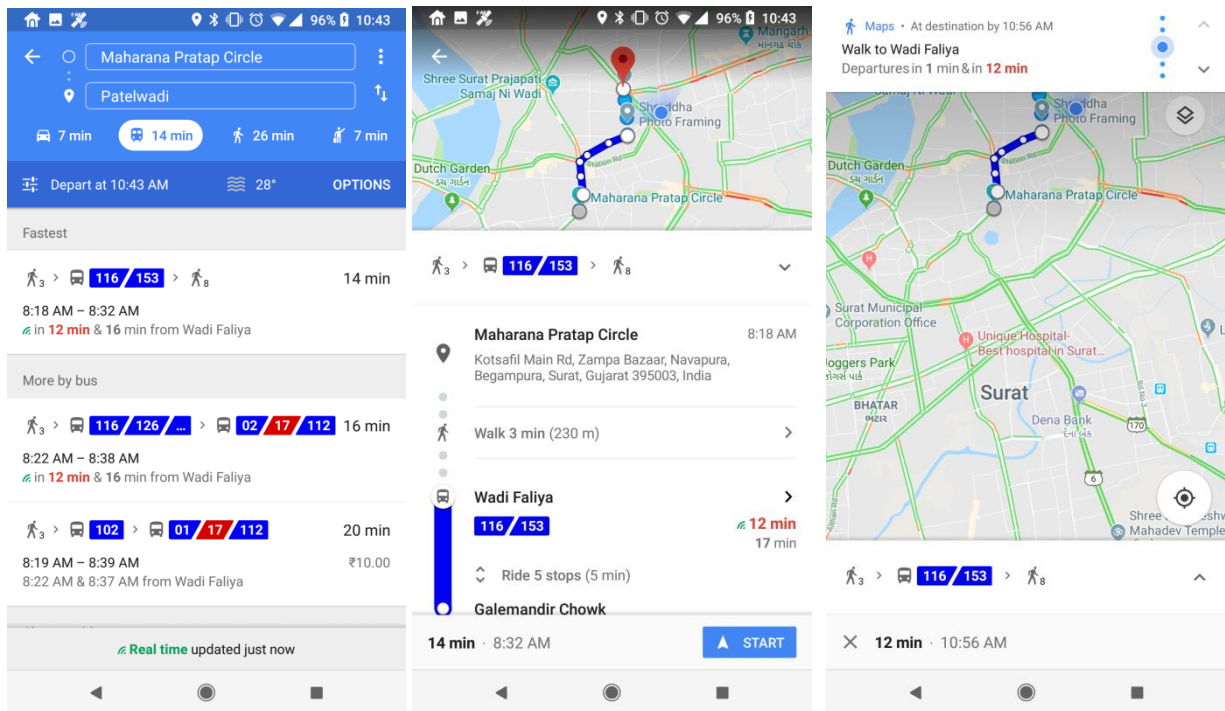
96% 10:43

Maharana Pratap Circle

Patelwadi

7 min 14 min 26 min 7 min

Depart at 10:43 AM 28° OPTIONS

Fastest

3 > 116 / 153 > 8 14 min

8:18 AM – 8:32 AM
in 12 min & 16 min from Wadi Faliya

More by bus

3 > 116 / 126 / ... > 02 / 17 / 112 16 min

8:22 AM – 8:38 AM
in 12 min & 16 min from Wadi Faliya

3 > 102 > 01 / 17 / 112 20 min

8:19 AM – 8:39 AM ₹10.00
8:22 AM & 8:37 AM from Wadi Faliya

Real time updated just now

96% 10:43

Shree Surat Prajapati Samaj Ni Wadi
Shraddha Photo Framing
Dutch Garden
Maharana Pratap Circle
Mangarh

3 > 116 / 153 > 8

Maharana Pratap Circle 8:18 AM
Kotsafil Main Rd, Zampa Bazaar, Navapura, Begampura, Surat, Gujarat 395003, India

Walk 3 min (230 m)

Wadi Faliya
116 / 153 12 min
17 min

Ride 5 stops (5 min)

Galemandir Chowk

14 min · 8:32 AM START

Maps • At destination by 10:56 AM
Walk to Wadi Faliya
Departures in 1 min & in 12 min

Shraddha Photo Framing
Dutch Garden
Maharana Pratap Circle
Surat Municipal Corporation Office
Unique Hospital-Best hospital in Surat...
Joggers Park
BHATAR
Surat
Dena Bank
170
6
Shree Mahadev Temple

3 > 116 / 153 > 8

12 min · 10:56 AM